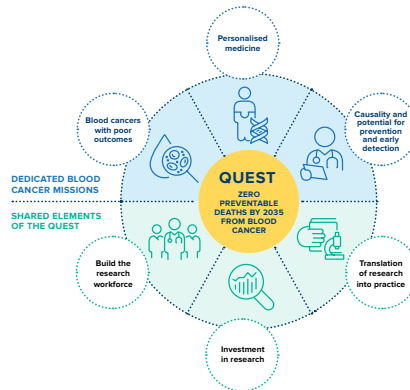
Personalised medicine

Blood cancers with poor outcomes

Causality and potential for prevention and early detection

DEDICATED BLOOD CANCER MISSIONS

SHARED ELEMENTS OF THE QUEST

QUEST

ZERO PREVENTABLE DEATHS BY 2035 FROM BLOOD CANCER

Build the research workforce

Translation of research into practice

Investment in research